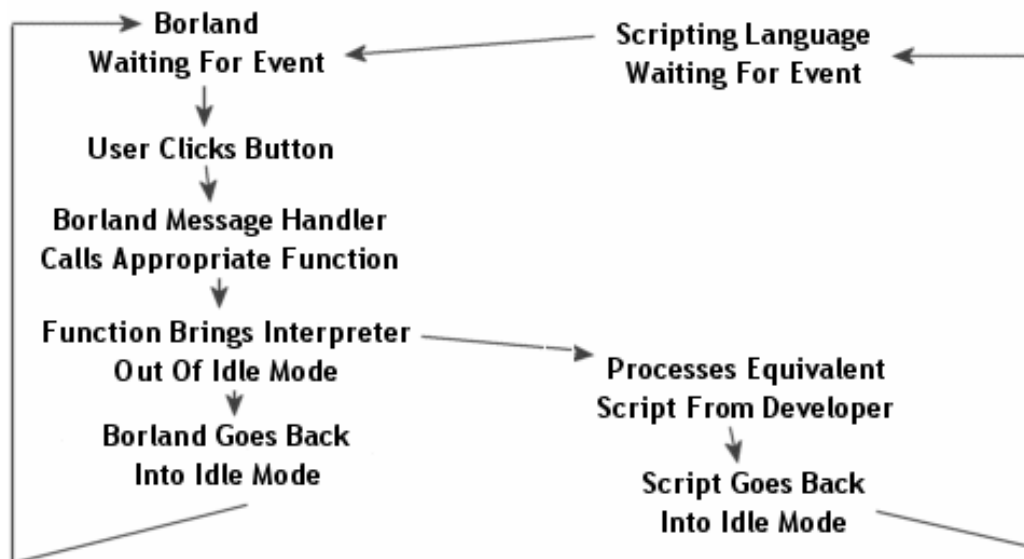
Borland
Waiting For Event

User Clicks Button

Borland Message Handler
Calls Appropriate Function

Function Brings Interpreter
Out Of Idle Mode

Borland Goes Back
Into Idle Mode

Scripting Language
Waiting For Event

Processes Equivalent
Script From Developer

Script Goes Back
Into Idle Mode